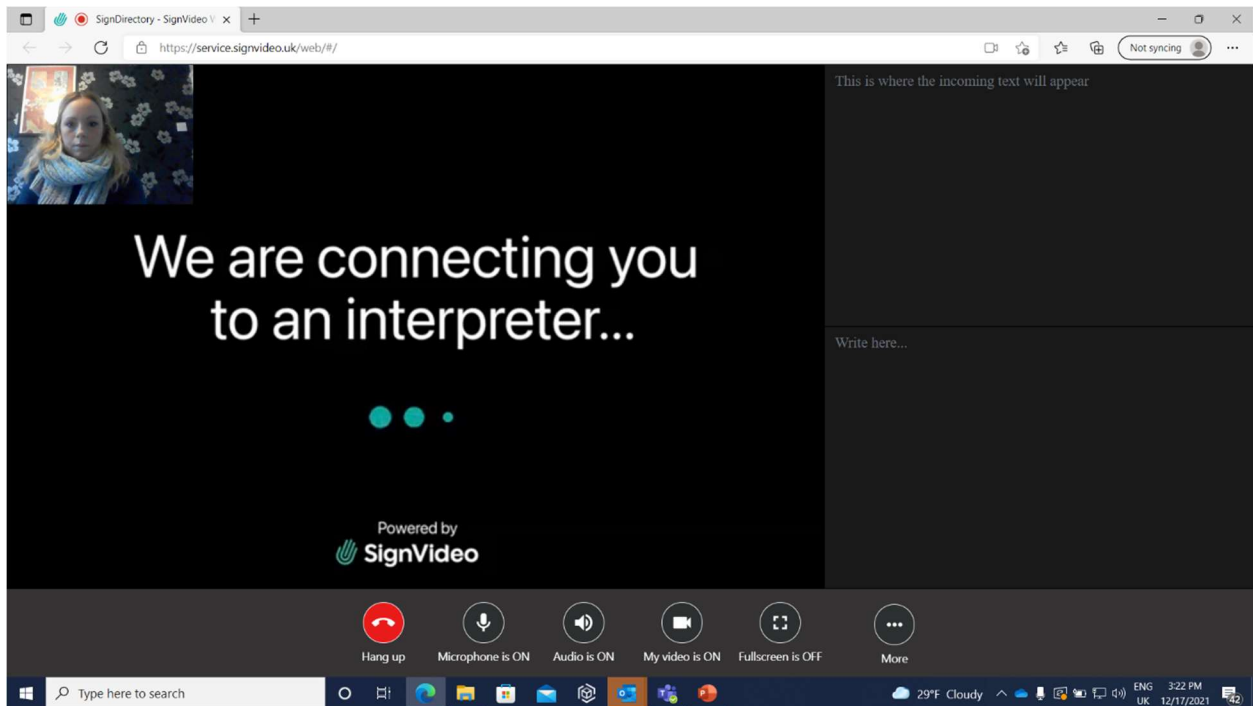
SignDirectory - SignVideo V ×

https://service.signvideo.uk/web/#/

Not syncing

This is where the incoming text will appear

We are connecting you to an interpreter...

Write here...

Powered by
SignVideo

Hang up
Microphone is ON
Audio is ON
My video is ON
Fullscreen is OFF
More

Type here to search

29°F Cloudy
ENG
UK
3:22 PM
12/17/2021
42